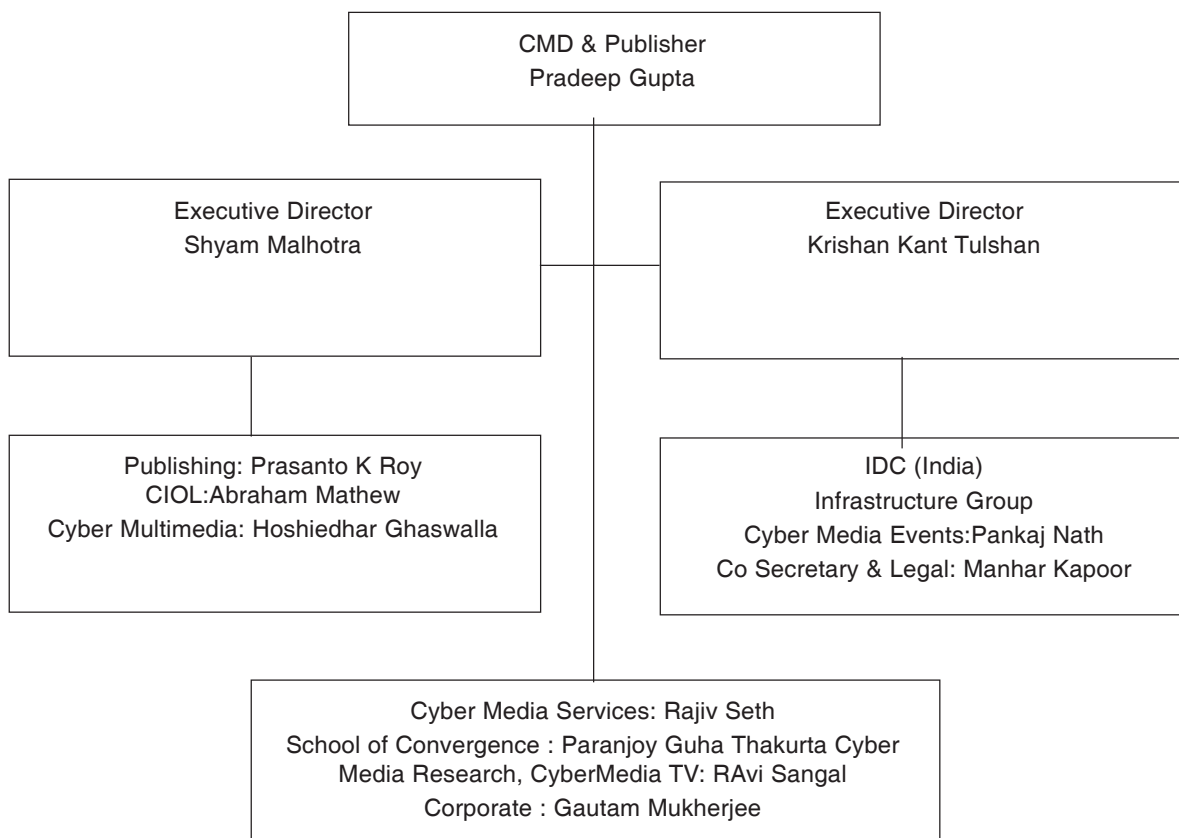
CMD & Publisher
Pradeep Gupta

Executive Director
Shyam Malhotra

Executive Director
Krishan Kant Tulshan

Publishing: Prasanto K Roy
CIOL:Abraham Mathew
Cyber Multimedia: Hoshiedhar Ghaswalla

IDC (India)
Infrastructure Group
Cyber Media Events:Pankaj Nath
Co Secretary & Legal: Manhar Kapoor

Cyber Media Services: Rajiv Seth
School of Convergence : Paranjoy Guha Thakurta Cyber Media Research, CyberMedia TV: RAvi Sangal
Corporate : Gautam Mukherjee